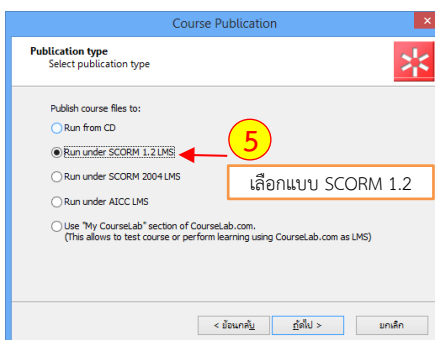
Course Publication

Publication type
Select publication type

Publish course files to:

Run from CD

Run under SCORM 1.2 LMS

Run under SCORM 2004 LMS

Run under AICC LMS

Use "My CourseLab" section of CourseLab.com.
(This allows to test course or perform learning using CourseLab.com as LMS)

5

เลือกแบบ SCORM 1.2

< ย้อนกลับ

ถัดไป >

ยกเลิก